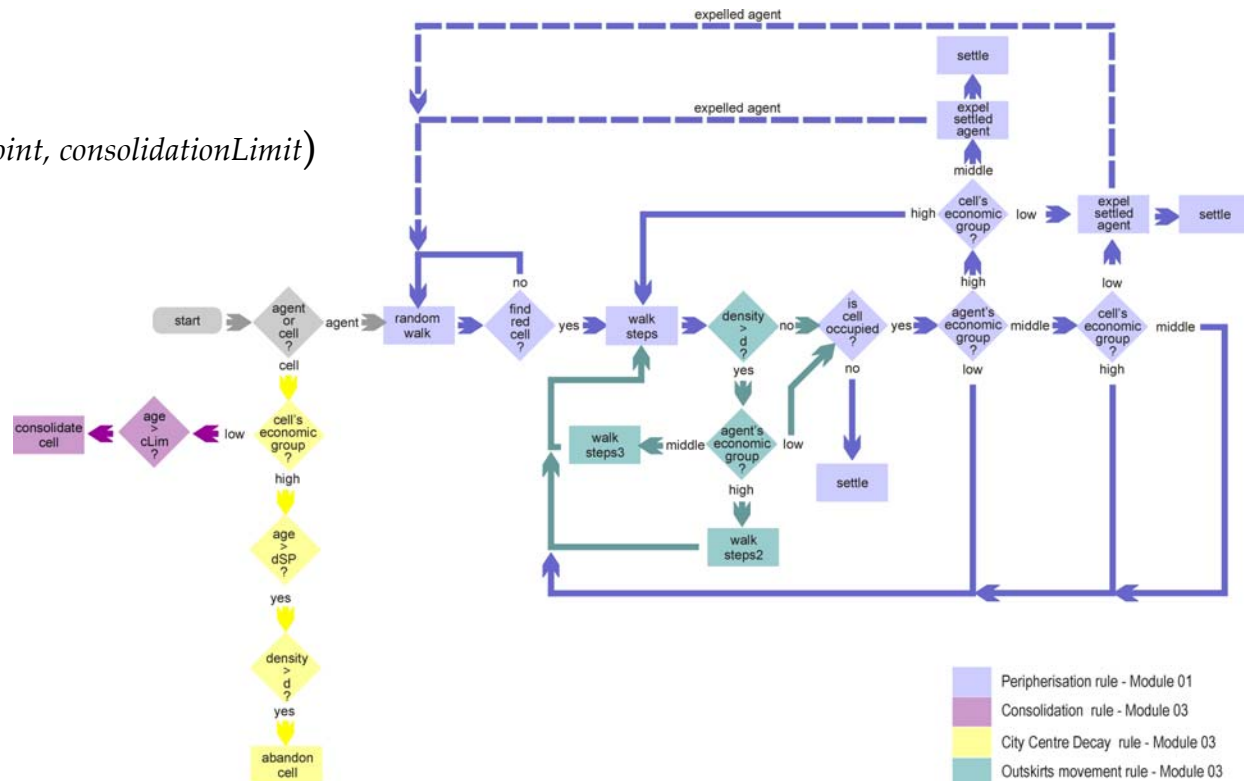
oint, consolidationLimit)

expelled agent

settle

expelled agent

expel settled agent

middle

high

cell's economic group ?

low

expel settled agent

settle

high

low

no

start

agent or cell ?

agent

random walk

find red cell ?

yes

walk steps

density > d ?

no

is cell occupied ?

yes

agent's economic group ?

middle

cell's economic group ?

middle

cell

yes

no

low

high

consolidate cell

age > cLim ?

low

cell's economic group ?

walk steps3

middle

agent's economic group ?

low

settle

high

high

age > dSP ?

walk steps2

yes

density > d ?

yes

abandon cell

Peripherisation rule - Module 01

Consolidation rule - Module 03

City Centre Decay rule - Module 03

Outskirts movement rule - Module 03